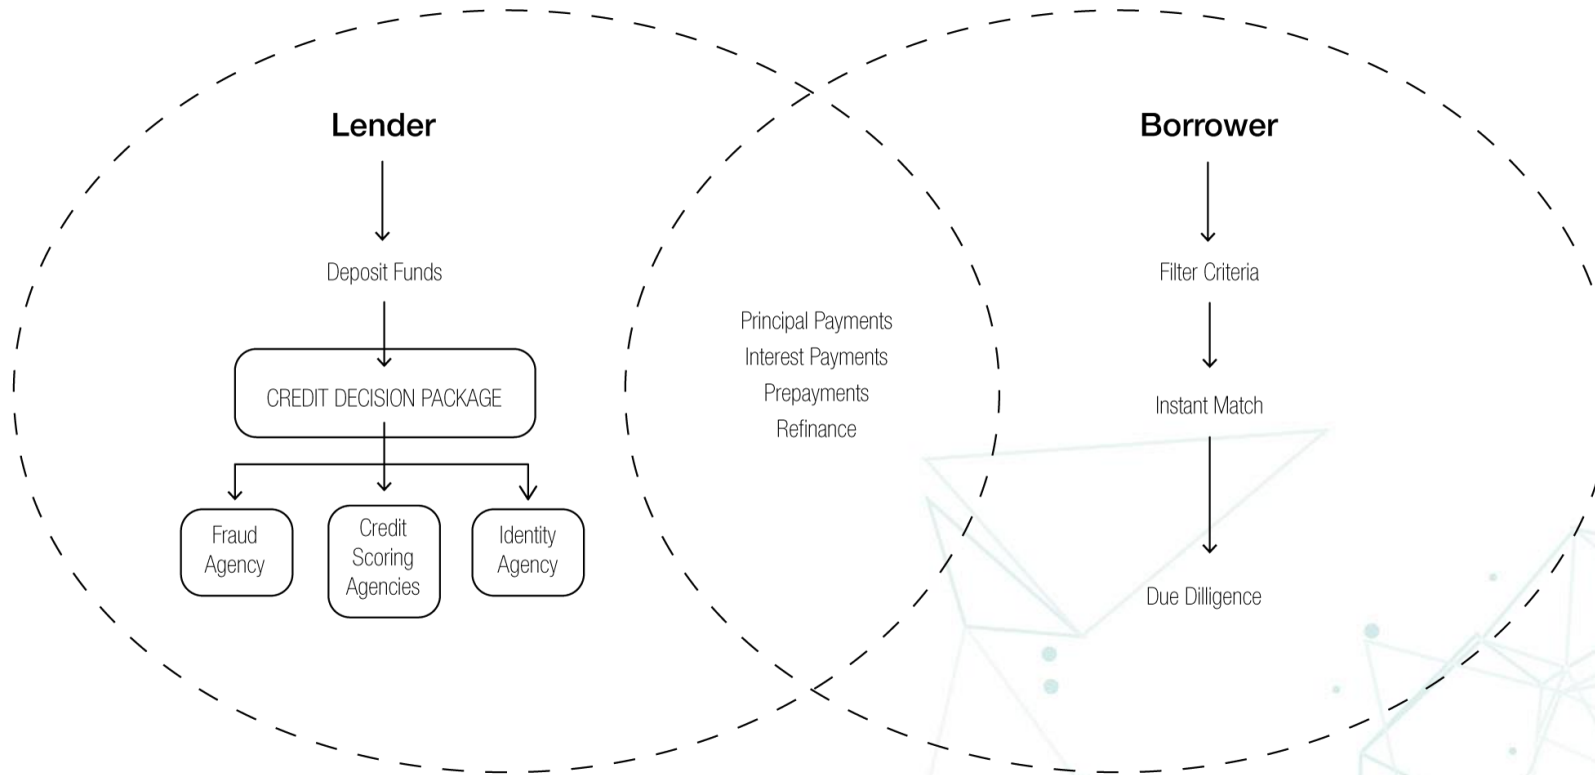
Lender

Deposit Funds

CREDIT DECISION PACKAGE

Fraud Agency

Credit Scoring Agencies

Identity Agency

Principal Payments
Interest Payments
Prepayments
Refinance

Borrower

Filter Criteria

Instant Match

Due Dilligence